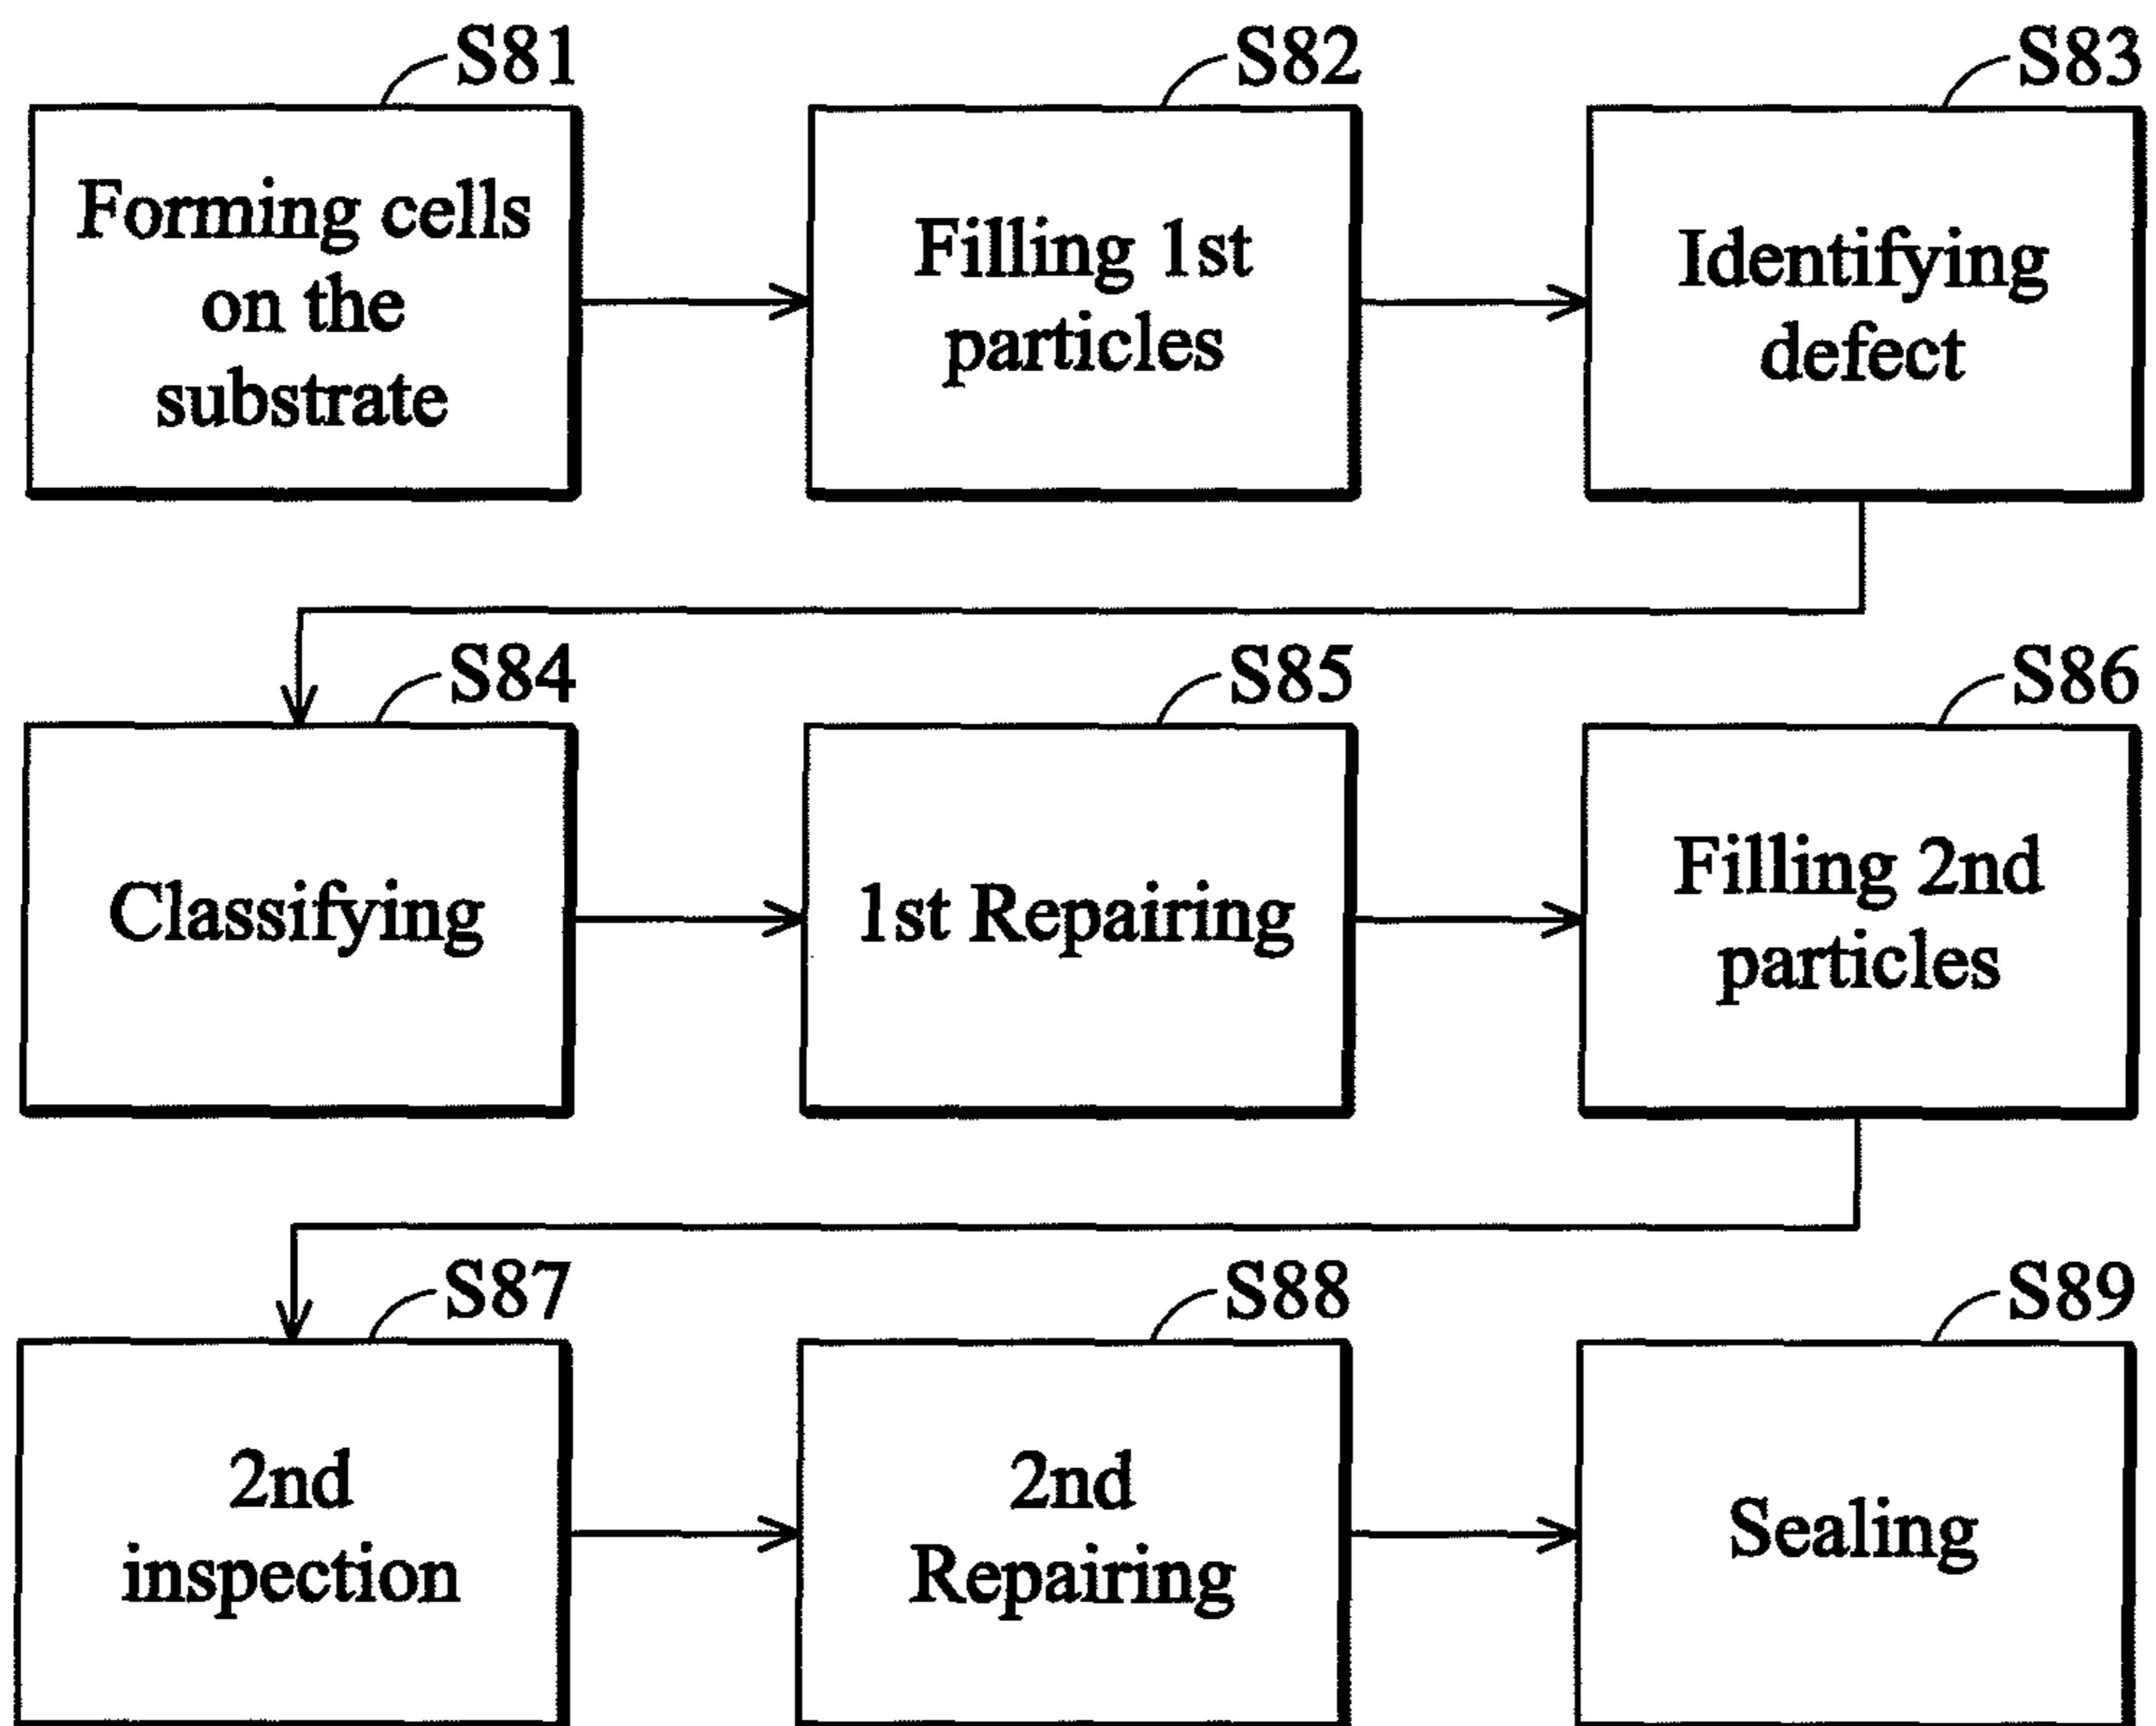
S81
Forming cells on the substrate

S82
Filling 1st particles

S83
Identifying defect

S84
Classifying

S85
1st Repairing

S86
Filling 2nd particles

S87
2nd inspection

S88
2nd Repairing

S89
Sealing